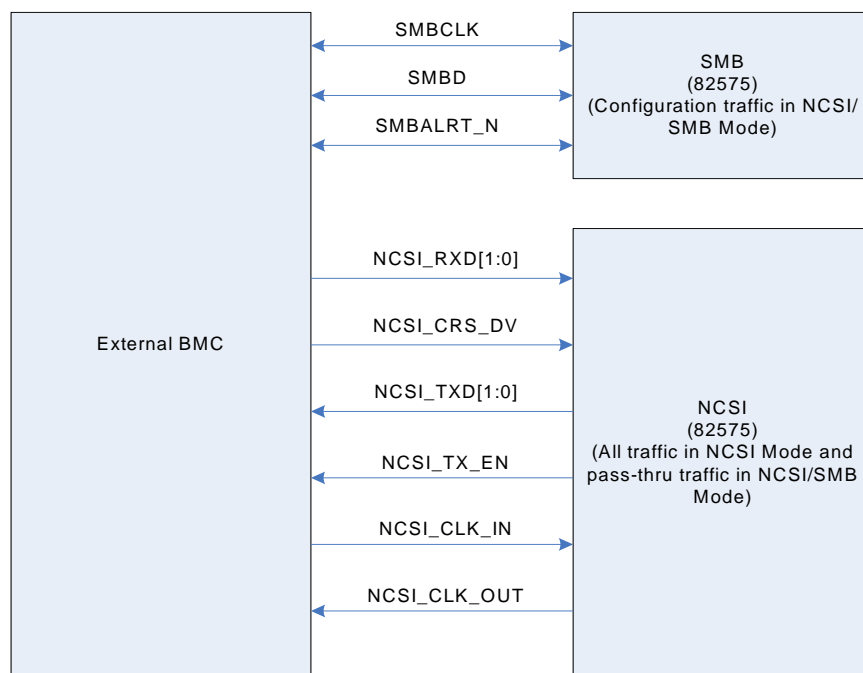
External BMC

SMBCLK

SMBD

SMBALRT_N

SMB
(82575)
(Configuration traffic in NCSI/SMB Mode)

NCSI_RXD[1:0]

NCSI_CRS_DV

NCSI_TXD[1:0]

NCSI_TX_EN

NCSI_CLK_IN

NCSI_CLK_OUT

NCSI
(82575)
(All traffic in NCSI Mode and pass-thru traffic in NCSI/SMB Mode)